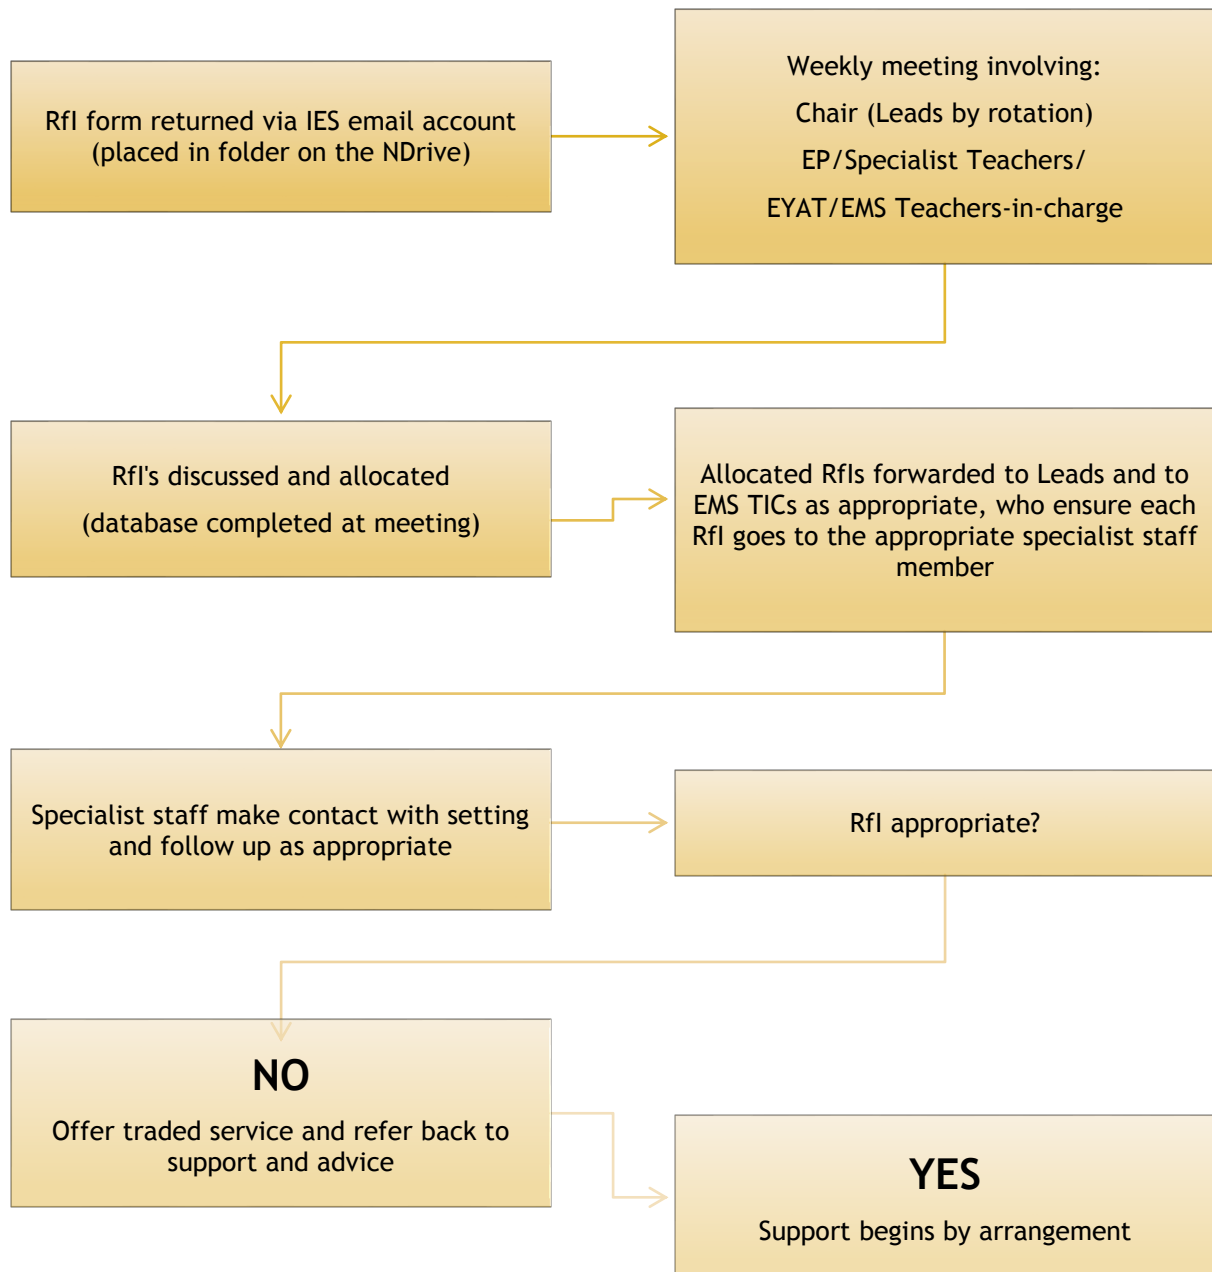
RfI form returned via IES email account (placed in folder on the NDrive)

Weekly meeting involving:

Chair (Leads by rotation)

EP/Specialist Teachers/

EYAT/EMS Teachers-in-charge

RfI's discussed and allocated

(database completed at meeting)

Allocated RfIs forwarded to Leads and to EMS TICs as appropriate, who ensure each RfI goes to the appropriate specialist staff member

Specialist staff make contact with setting and follow up as appropriate

RfI appropriate?

NO

Offer traded service and refer back to support and advice

YES

Support begins by arrangement